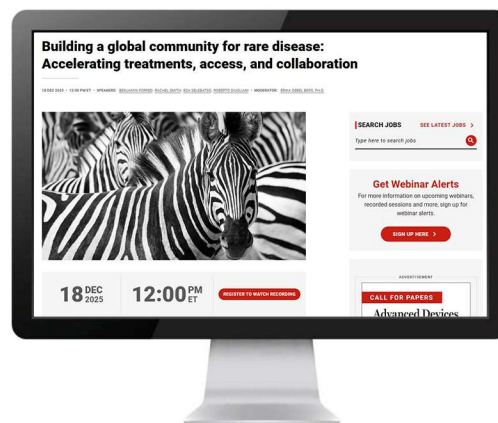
Building a global community for rare disease: Accelerating treatments, access, and collaboration

18 DEC 2025 • 12:00 PM ET • SPEAKERS: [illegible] • MODERATOR: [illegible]

SEARCH JOBS
SEE LATEST JOBS >
Type here to search jobs

Get Webinar Alerts
For more information on upcoming webinars, recorded sessions and more, sign up for webinar alerts.
SIGN UP HERE >

18 DEC 2025
12:00 PM ET
REGISTER TO WATCH RECORDING

ADVERTISEMENT
CALL FOR PAPERS
Advanced Devices